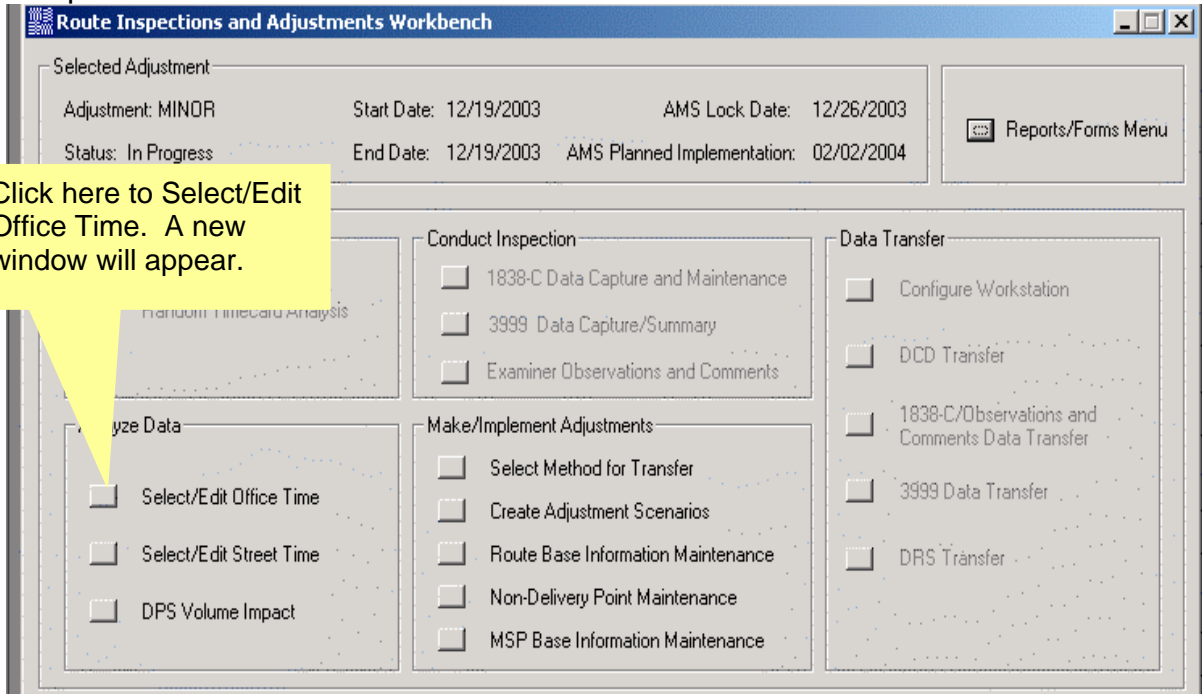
Route Inspections and Adjustments Workbench

Selected Adjustment

Adjustment: MINOR

Status: In Progress

Start Date: 12/19/2003

End Date: 12/19/2003

AMS Lock Date: 12/26/2003

AMS Planned Implementation: 02/02/2004

Reports/Forms Menu

lick here to Select/Edit ffice Time. A new indow will appear.

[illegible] Random Timecard Analysis

Conduct Inspection

1838-C Data Capture and Maintenance

3999 Data Capture/Summary

Examiner Observations and Comments

Data Transfer

Configure Workstation

DCD Transfer

1838-C/Observations and Comments Data Transfer

3999 Data Transfer

DRS Transfer

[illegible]yze Data

Select/Edit Office Time

Select/Edit Street Time

DPS Volume Impact

Make/Implement Adjustments

Select Method for Transfer

Create Adjustment Scenarios

Route Base Information Maintenance

Non-Delivery Point Maintenance

MSP Base Information Maintenance